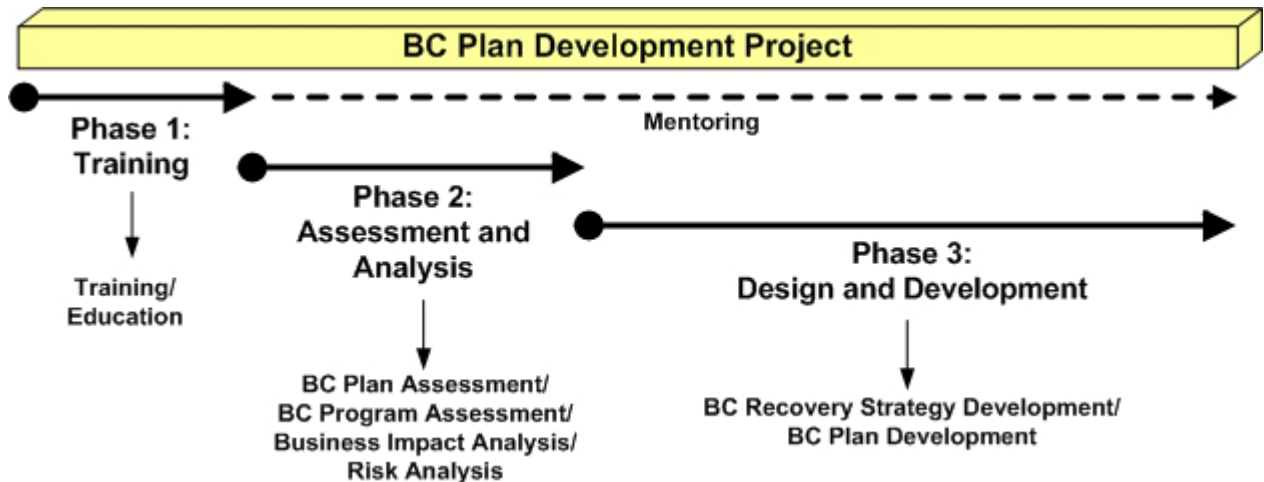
BC Plan Development Project

Phase 1: Training

Mentoring

Training/ Education

Phase 2: Assessment and Analysis

BC Plan Assessment/ BC Program Assessment/ Business Impact Analysis/ Risk Analysis

Phase 3: Design and Development

BC Recovery Strategy Development/ BC Plan Development